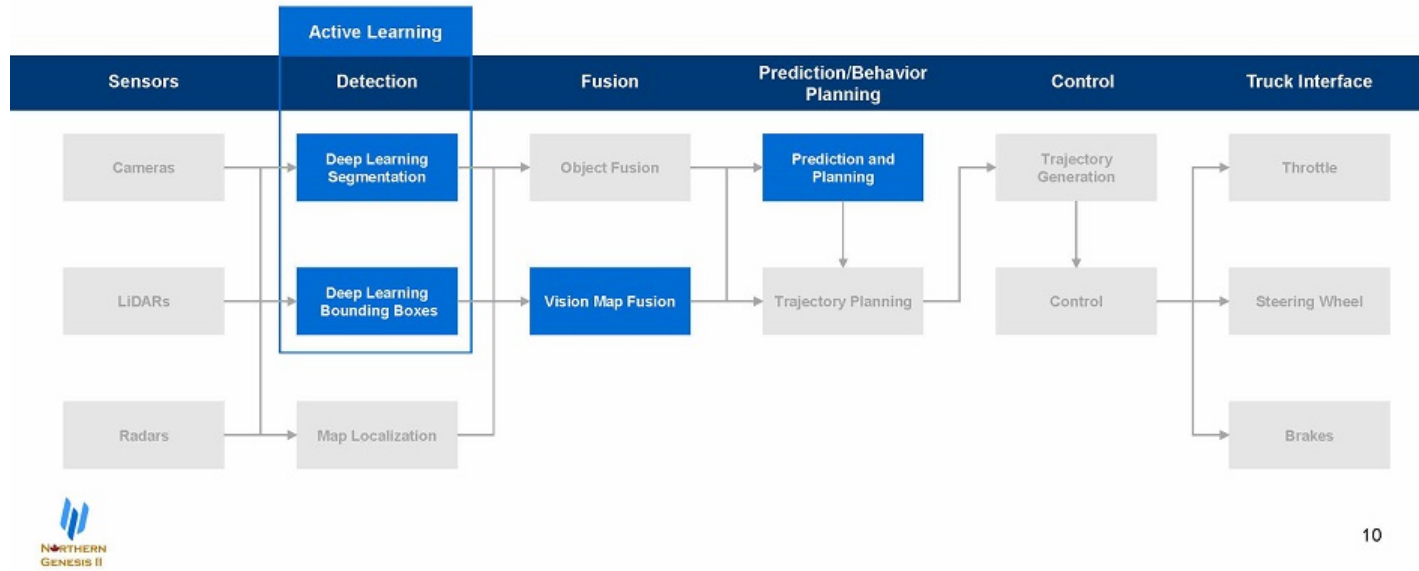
Active Learning

Sensors

Detection

Fusion

Prediction/Behavior Planning

Control

Truck Interface

Cameras

Deep Learning Segmentation

Object Fusion

Prediction and Planning

Trajectory Generation

Throttle

LiDARs

Deep Learning Bounding Boxes

Vision Map Fusion

Trajectory Planning

Control

Steering Wheel

Radars

Map Localization

Brakes

NORTHERN GENESIS II

10